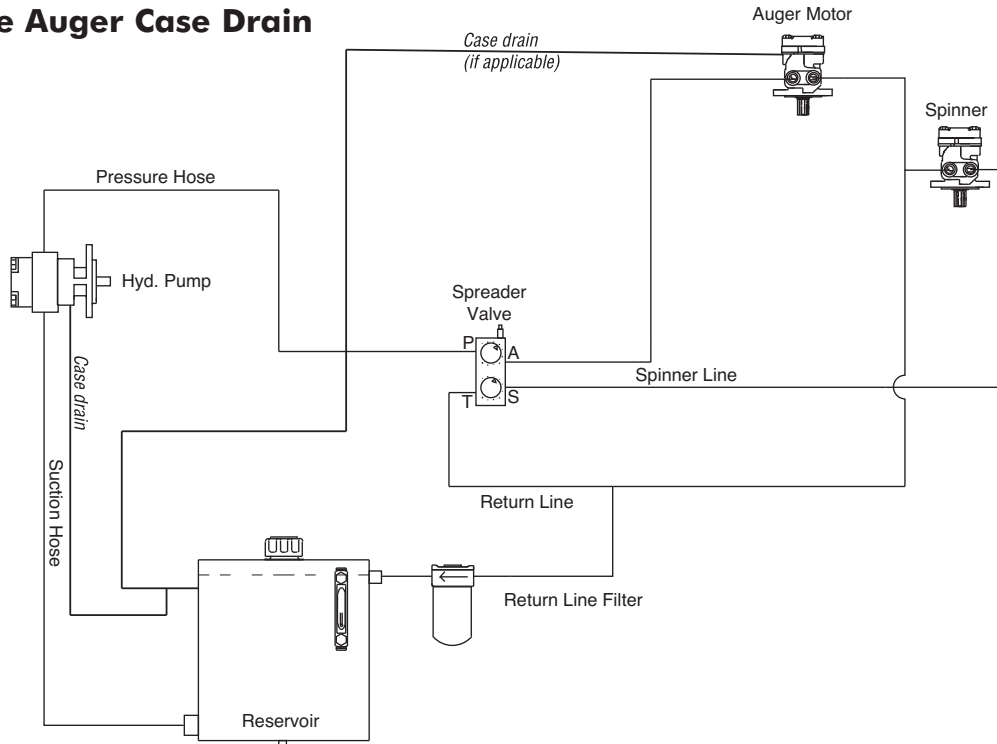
e Auger Case Drain

Auger Motor

Case drain
(if applicable)

Spinner

Pressure Hose

Hyd. Pump

Spreader
Valve

P

A

T

S

Spinner Line

Case drain

Suction Hose

Return Line

Return Line Filter

Reservoir